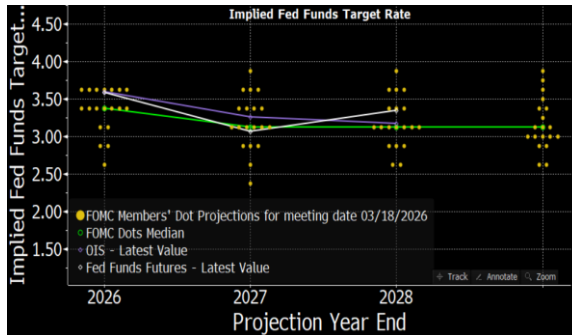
Implied Fed Funds Target Rate

Implied Fed Funds Target...

4.50
4.00
3.50
3.00
2.50
2.00
1.50

FOMC Members' Dot Projections for meeting date 03/18/2026
FOMC Dots Median
OIS - Latest Value
Fed Funds Futures - Latest Value

Track
Annotate
Zoom

2026
2027
2028

Projection Year End